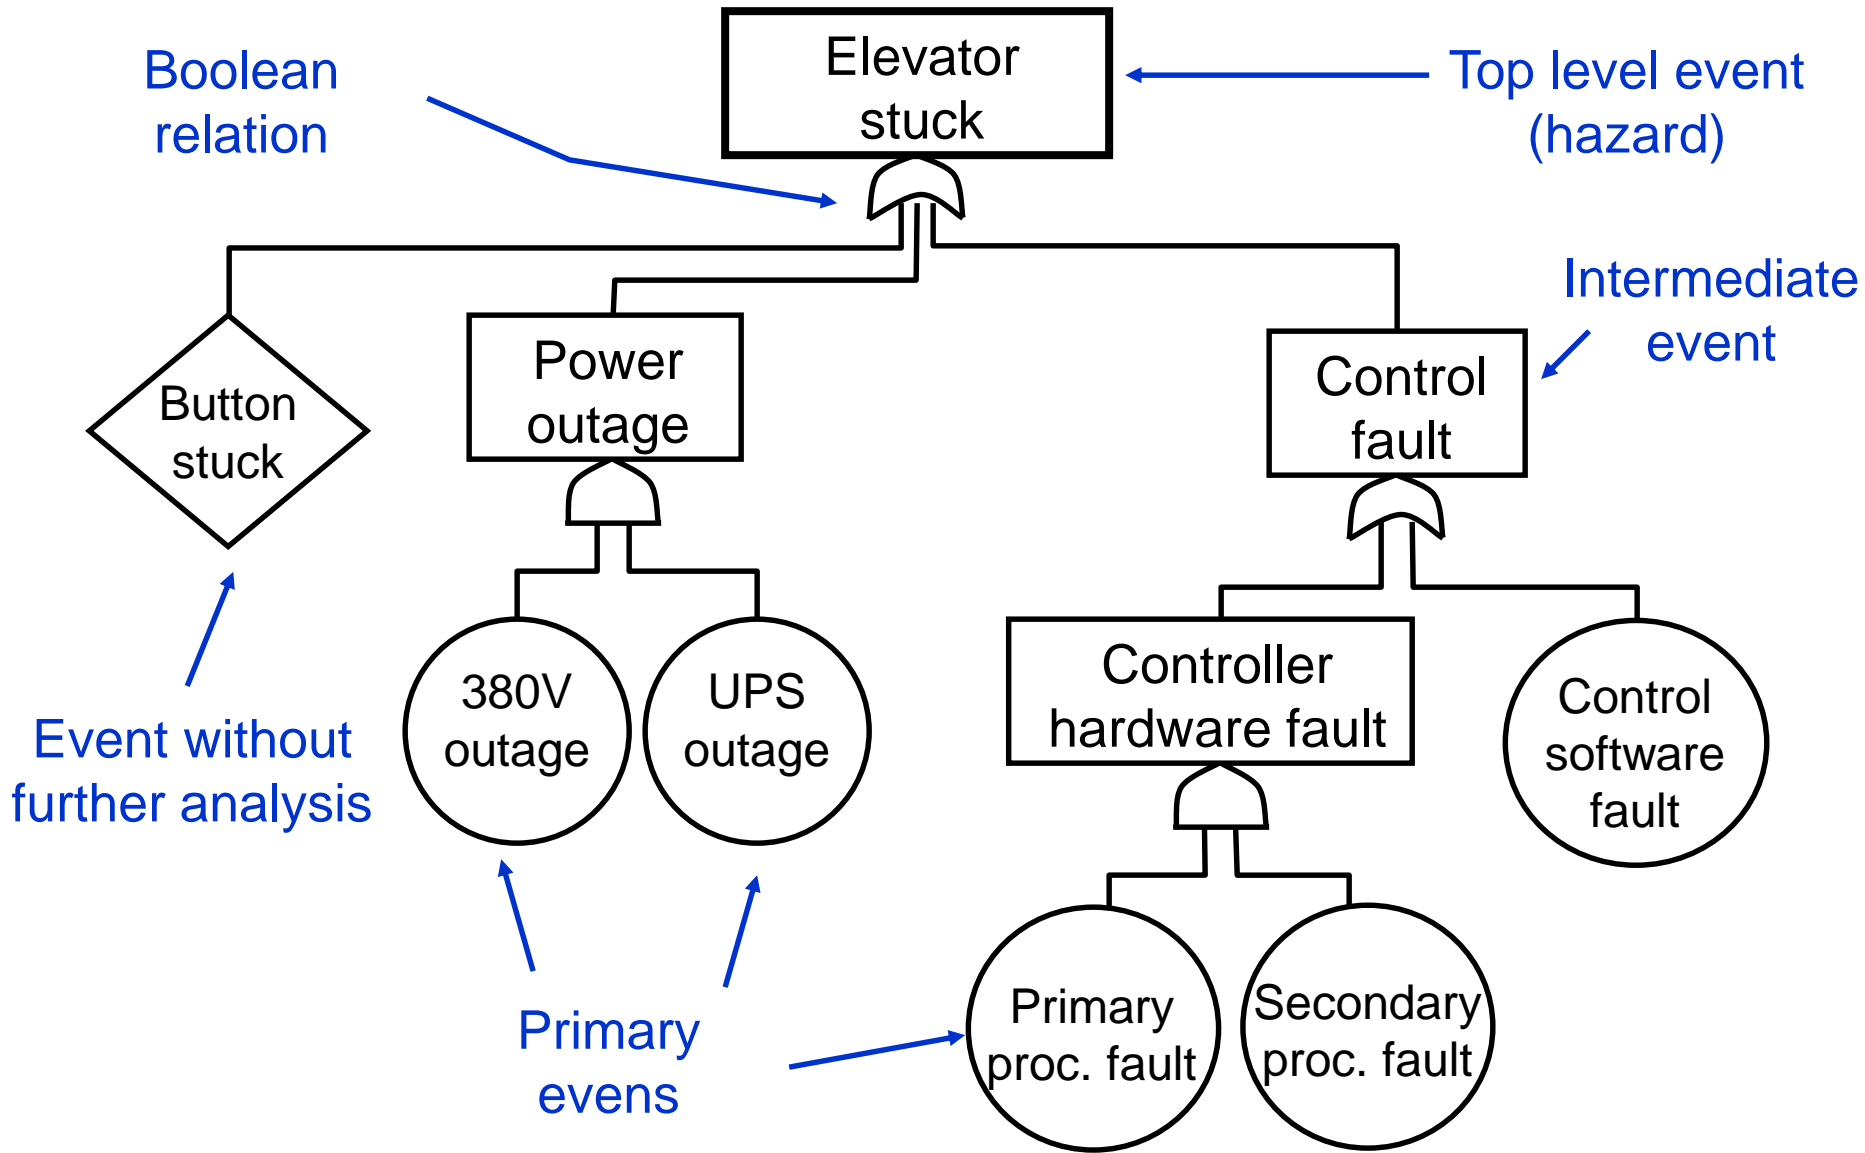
Boolean relation

Elevator stuck

Top level event (hazard)

Intermediate event

Button stuck

Power outage

Control fault

380V outage

UPS outage

Controller hardware fault

Control software fault

Event without further analysis

Primary proc. fault

Secondary proc. fault

Primary evens